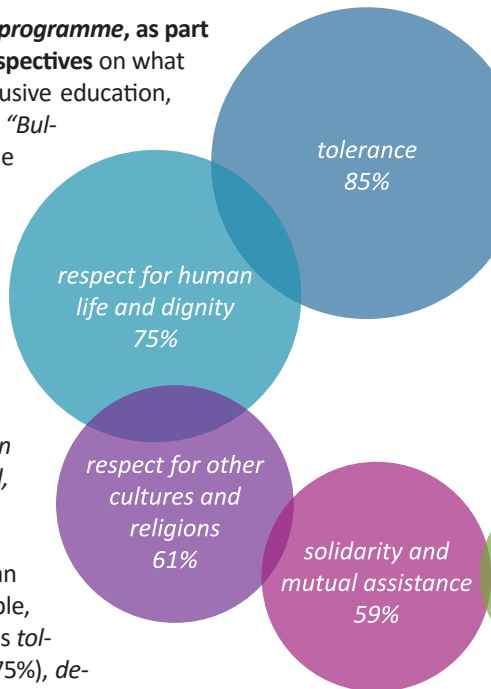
programme, as part spectives on what usive education, "Bul- e

n l,

an ble, s tol- 75%), de-

tolerance
85%

respect for human life and dignity
75%

respect for other cultures and religions
61%

solidarity and mutual assistance
59%